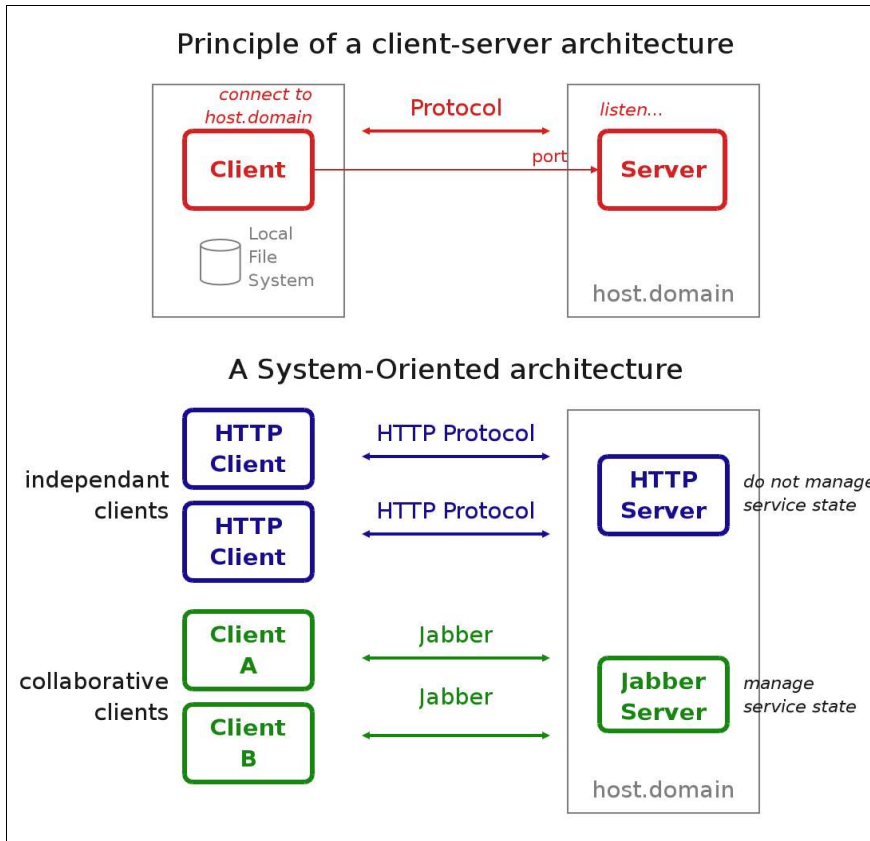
Principle of a client-server architecture

connect to host.domain

Client

Local File System

Protocol

port

listen...

Server

host.domain

A System-Oriented architecture

independant clients

HTTP Client

HTTP Client

HTTP Protocol

HTTP Protocol

HTTP Server

do not manage service state

collaborative clients

Client A

Client B

Jabber

Jabber

Jabber Server

manage service state

host.domain